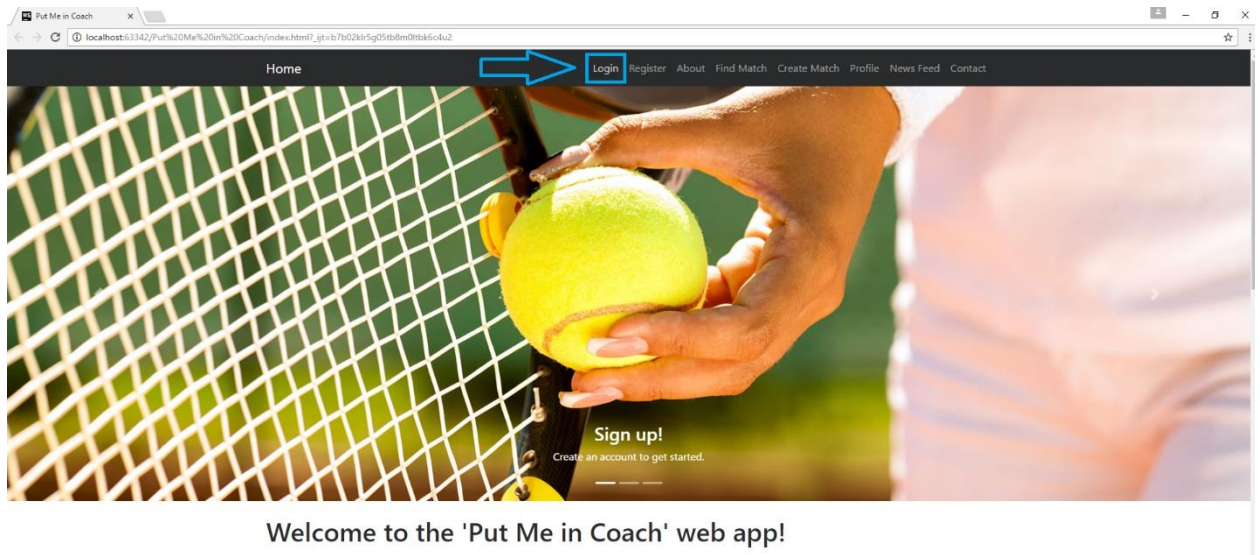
Put Me in Coach ×

localhost:63342/Put%20Me%20in%20Coach/index.html?_ijt=b7b02klr5g05tb8m0tbk6c4u2

Home

Login Register About Find Match Create Match Profile News Feed Contact

Sign up!

Create an account to get started.

Welcome to the 'Put Me in Coach' web app!